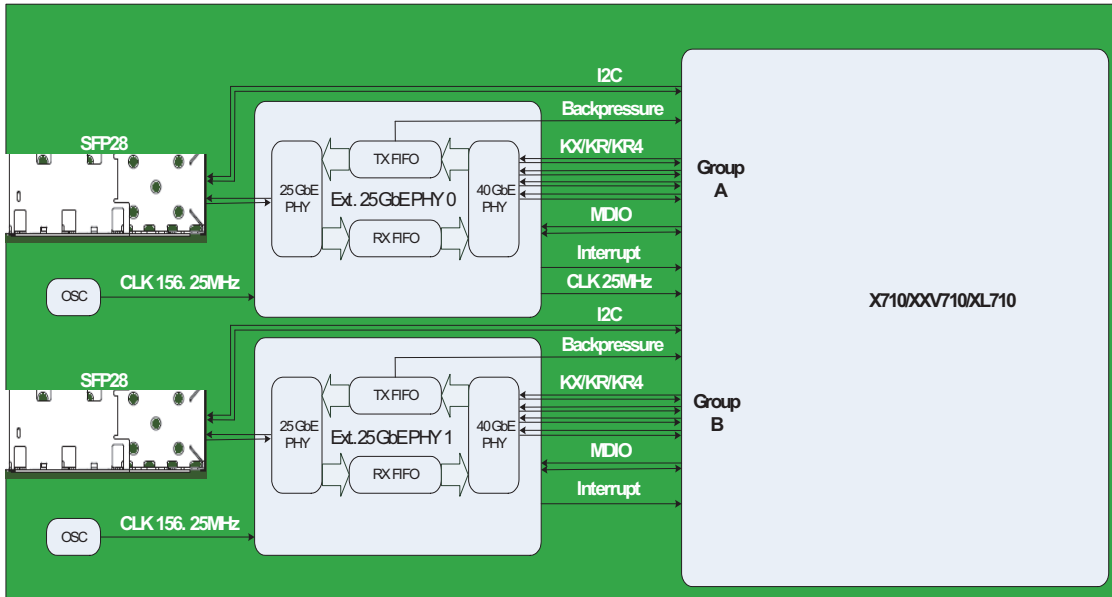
SFP28

I2C

Backpressure

KX/KR/KR4

25 GbE PHY

TX FIFO

Ext. 25 GbE PHY 0

40 GbE PHY

RX FIFO

Group A

MDIO

Interrupt

OSC

CLK 156. 25MHz

CLK 25MHz

X710/XXV710/XL710

I2C

Backpressure

SFP28

KX/KR/KR4

25 GbE PHY

TX FIFO

Ext. 25 GbE PHY 1

40 GbE PHY

RX FIFO

Group B

MDIO

Interrupt

OSC

CLK 156. 25MHz